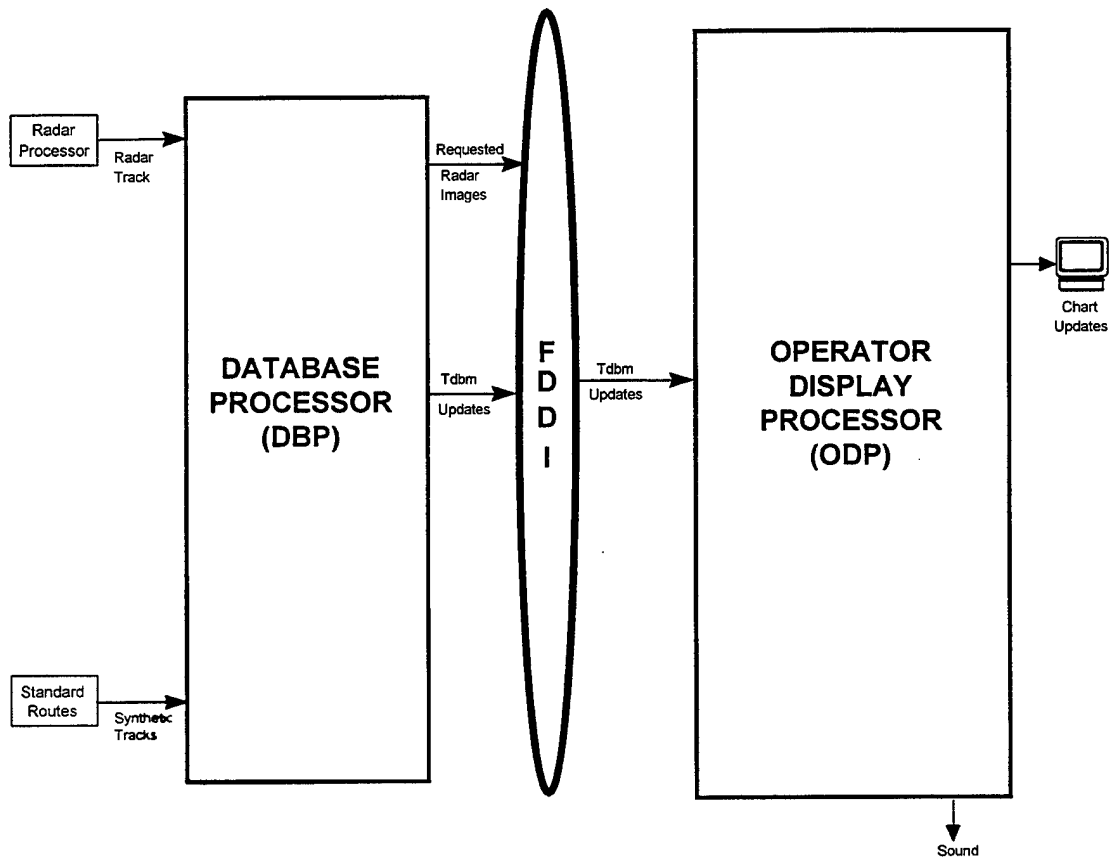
Radar Processor

Radar Track

Standard Routes

Synthetic Tracks

DATABASE PROCESSOR (DBP)

Requested Radar Images

Tdbm Updates

F
D
D
I

Tdbm Updates

OPERATOR DISPLAY PROCESSOR (ODP)

Chart Updates

Sound